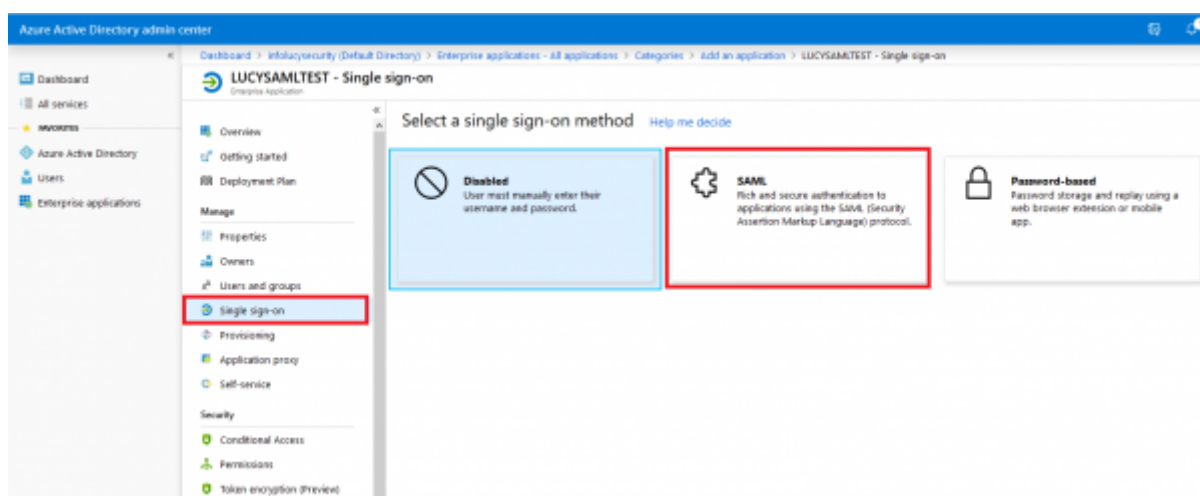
Azure Active Directory admin center

Dashboard > infolucysecurity (Default Directory) > Enterprise applications - All applications > Categories > Add an application > LUCYSAMLTEST - Single sign-on

Dashboard
All services
FAVORITES
Azure Active Directory
Users
Enterprise applications

LUCYSAMLTEST - Single sign-on
Enterprise Application

Overview
Getting started
Deployment Plan
Manage
Properties
Owners
Users and groups
Single sign-on
Provisioning
Application proxy
Self-service
Security
Conditional Access
Permissions
Token encryption (Preview)

Select a single sign-on method Help me decide

Disabled
User must manually enter their username and password.

SAML
Rich and secure authentication to applications using the SAML (Security Assertion Markup Language) protocol.

Password-based
Password storage and replay using a web browser extension or mobile app.